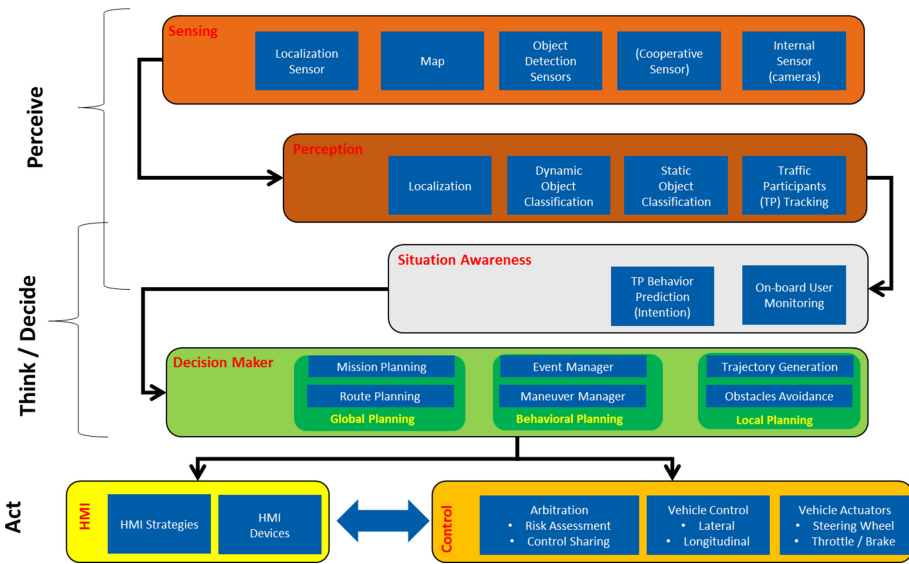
Perceive

Think / Decide

Act

Sensing

Localization Sensor

Map

Object Detection Sensors

(Cooperative Sensor)

Internal Sensor (cameras)

Perception

Localization

Dynamic Object Classification

Static Object Classification

Traffic Participants (TP) Tracking

Situation Awareness

TP Behavior Prediction (Intention)

On-board User Monitoring

Decision Maker

Mission Planning

Route Planning

Global Planning

Event Manager

Maneuver Manager

Behavioral Planning

Trajectory Generation

Obstacles Avoidance

Local Planning

HMI

HMI Strategies

HMI Devices

Control

Arbitration
• Risk Assessment
• Control Sharing

Vehicle Control
• Lateral
• Longitudinal

Vehicle Actuators
• Steering Wheel
• Throttle / Brake